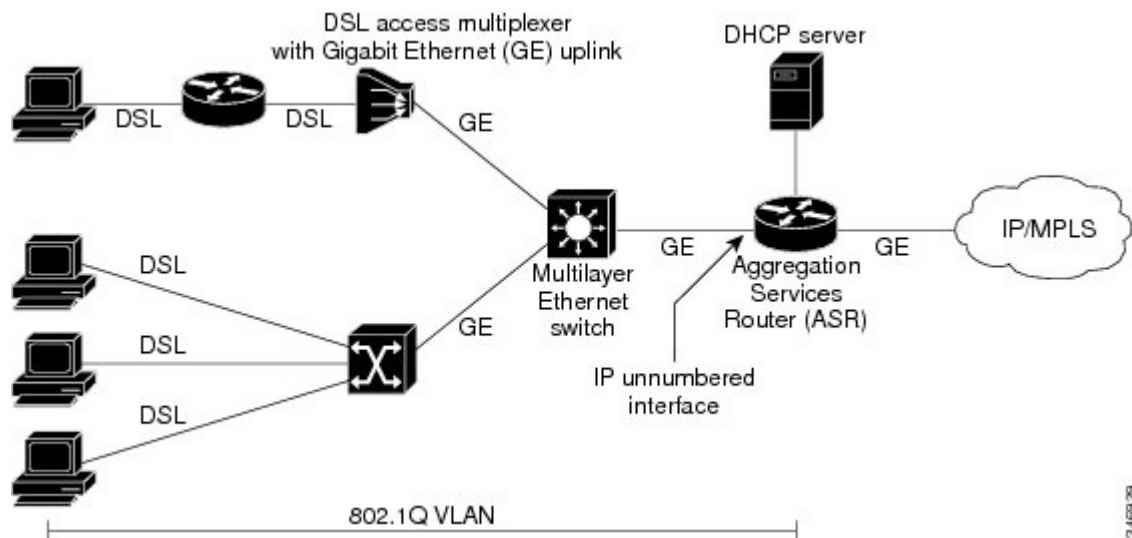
DSL access multiplexer with Gigabit Ethernet (GE) uplink

DHCP server

DSL

DSL

GE

GE

IP/MPLS

GE

Aggregation Services Router (ASR)

Multilayer Ethernet switch

DSL

GE

DSL

IP unnumbered interface

DSL

802.1Q VLAN

246639